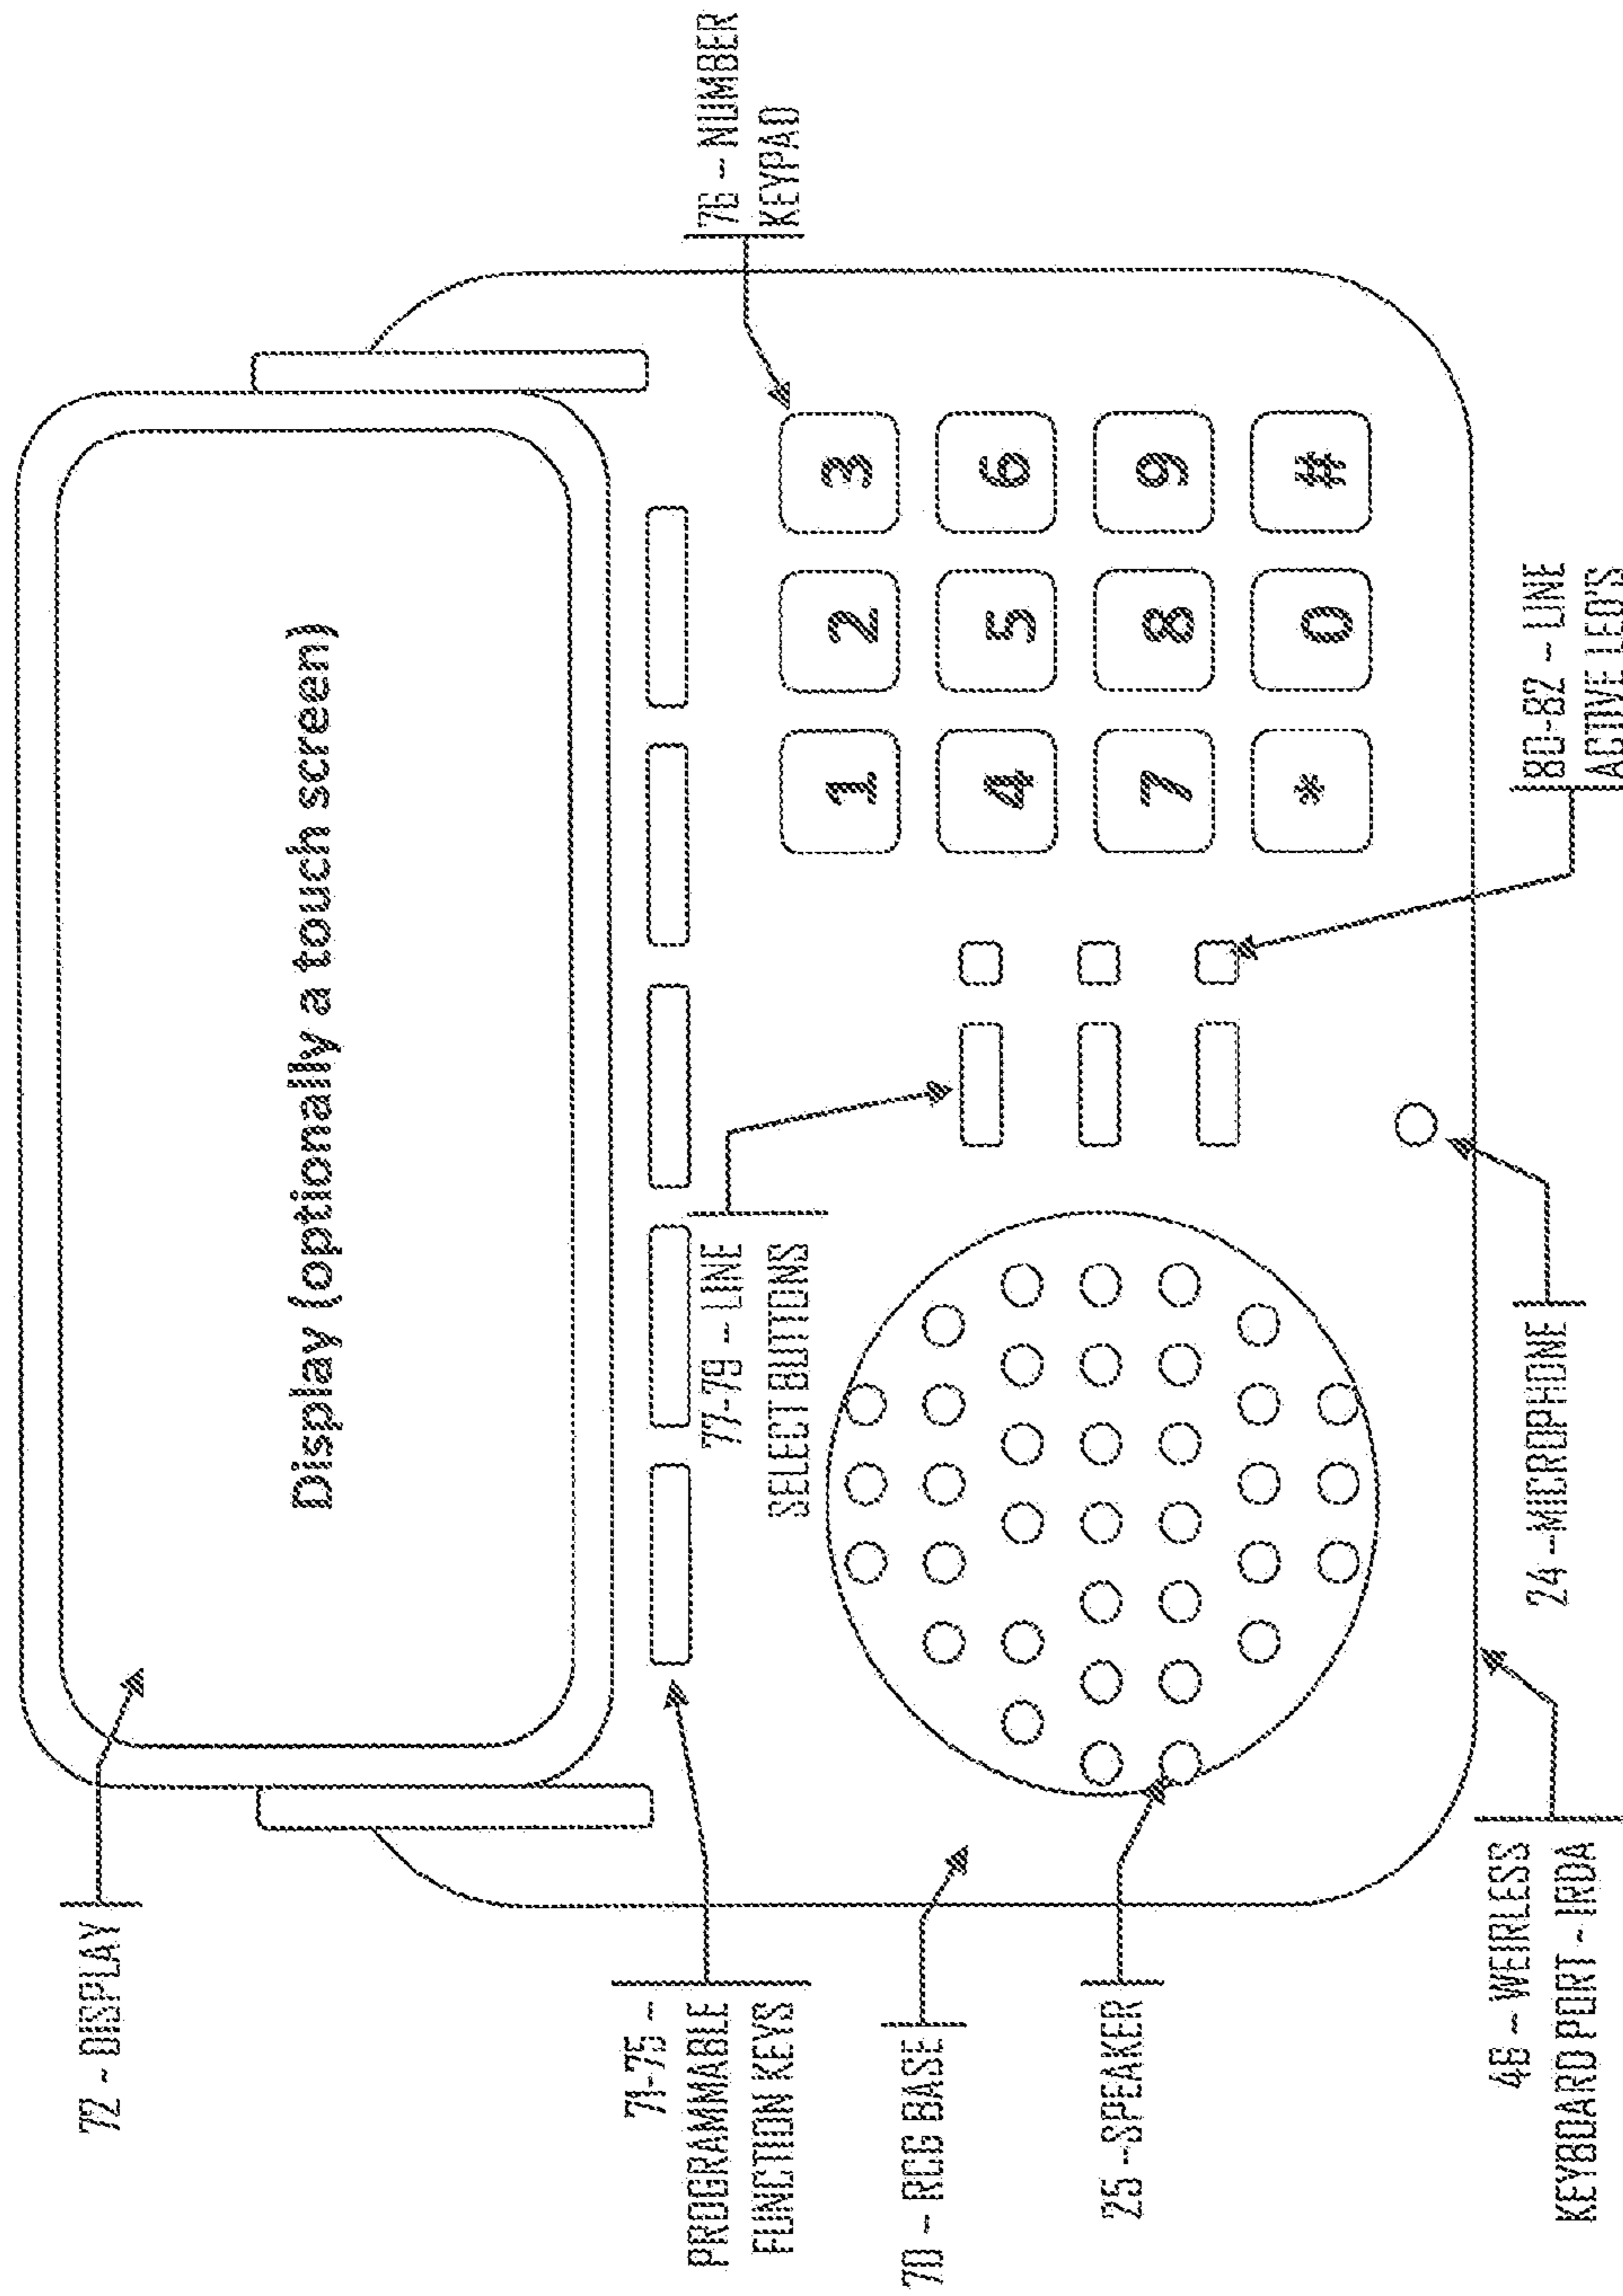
76 – NUMBER KEYPAD

Display (optionally a touch screen)

3 6 9 #
2 5 8 0
1 4 7 *

80-82 – LINE ACTIVE LED'S

77-79 – LINE SELECT BUTTONS

24 – MICROPHONE

72 – DISPLAY

71-75 – PROGRAMMABLE FUNCTION KEYS

70 – RCG BASE

25 – SPEAKER

46 – WEIRLESS KEYBOARD PORT - IRDA